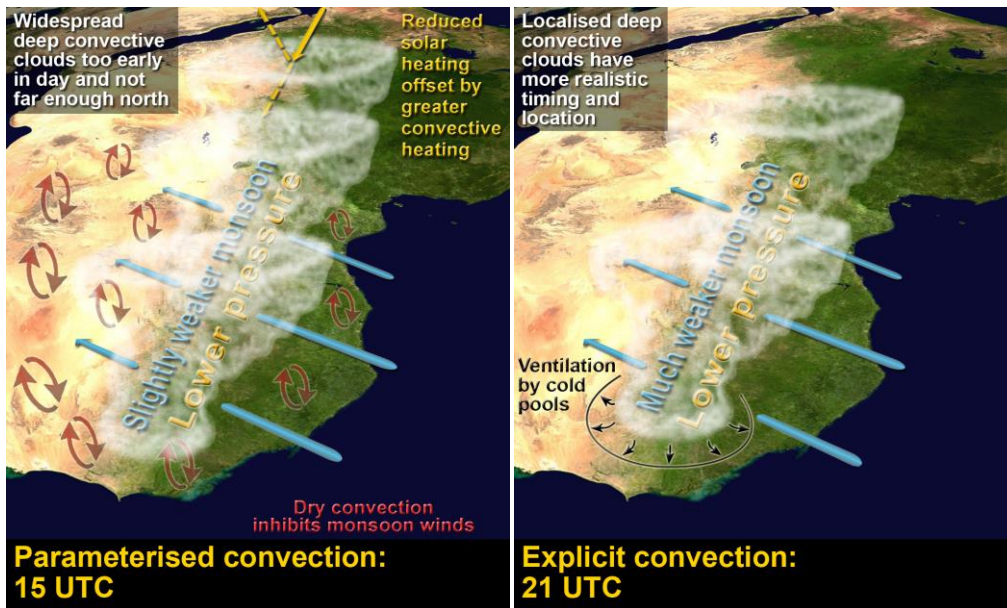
Widespread deep convective clouds too early in day and not far enough north

Reduced solar heating offset by greater convective heating

Slightly weaker monsoon

Lower pressure

Dry convection inhibits monsoon winds

Parameterised convection: 15 UTC

Localised deep convective clouds have more realistic timing and location

Much weaker monsoon

Lower pressure

Ventilation by cold pools

Explicit convection: 21 UTC